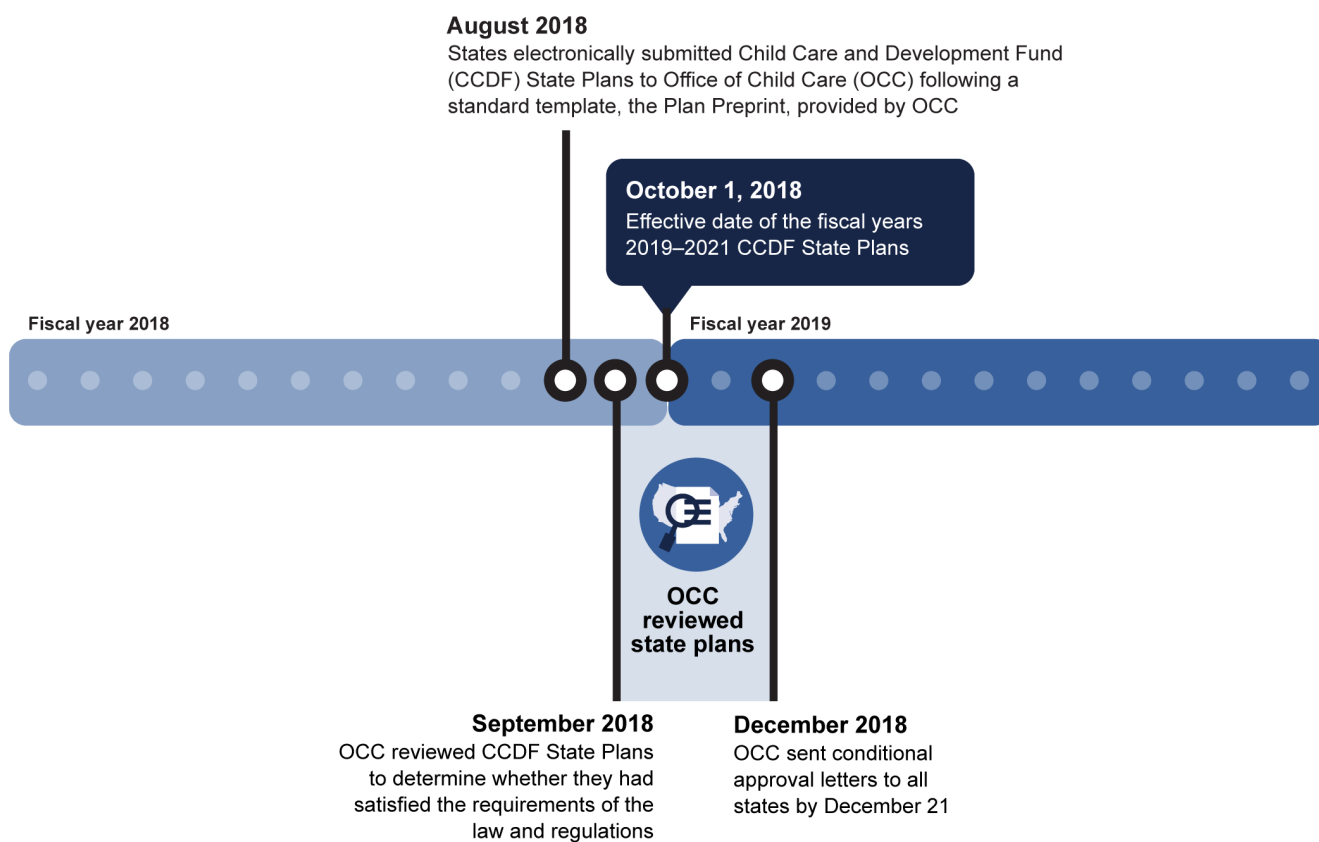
August 2018
States electronically submitted Child Care and Development Fund (CCDF) State Plans to Office of Child Care (OCC) following a standard template, the Plan Preprint, provided by OCC

October 1, 2018
Effective date of the fiscal years 2019–2021 CCDF State Plans

Fiscal year 2018

Fiscal year 2019

OCC reviewed state plans

September 2018
OCC reviewed CCDF State Plans to determine whether they had satisfied the requirements of the law and regulations

December 2018
OCC sent conditional approval letters to all states by December 21